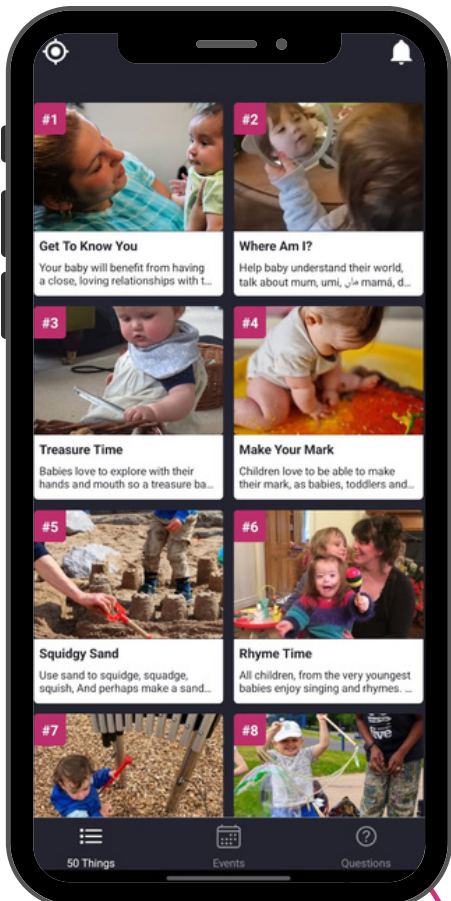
#1
Get To Know You
Your baby will benefit from having a close, loving relationships with t...

#2
Where Am I?
Help baby understand their world, talk about mum, umi, ماں mamá, d...

#3
Treasure Time
Babies love to explore with their hands and mouth so a treasure ba...

#4
Make Your Mark
Children love to be able to make their mark, as babies, toddlers and...

#5
Squidgy Sand
Use sand to squidge, squadge, squish, And perhaps make a sand...

#6
Rhyme Time
All children, from the very youngest babies enjoy singing and rhymes. ...

#7

#8

50 Things
Events
Questions